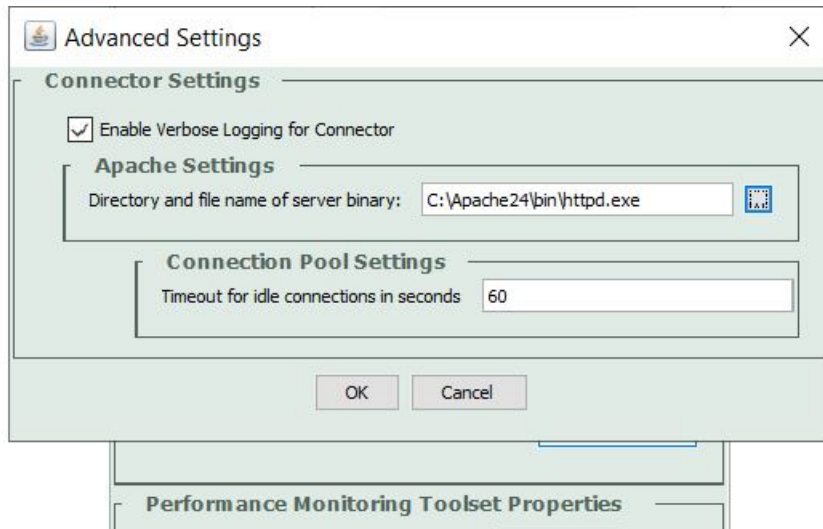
Advanced Settings

Connector Settings

Enable Verbose Logging for Connector

Apache Settings

Directory and file name of server binary: C:\Apache24\bin\httpd.exe

Connection Pool Settings

Timeout for idle connections in seconds 60

OK Cancel

Performance Monitoring Toolset Properties